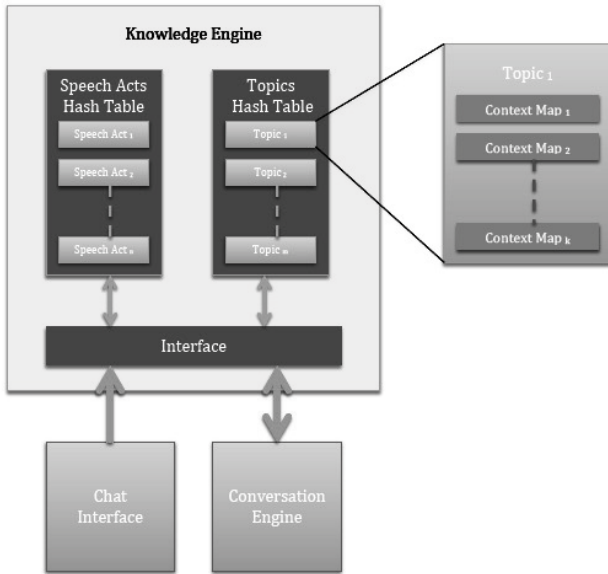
Knowledge Engine

Speech Acts Hash Table

Speech Act $_1$

Speech Act $_2$

Speech Act $_n$

Topics Hash Table

Topic $_1$

Topic $_2$

Topic $_m$

Topic $_1$

Context Map $_1$

Context Map $_2$

Context Map $_k$

Interface

Chat Interface

Conversation Engine